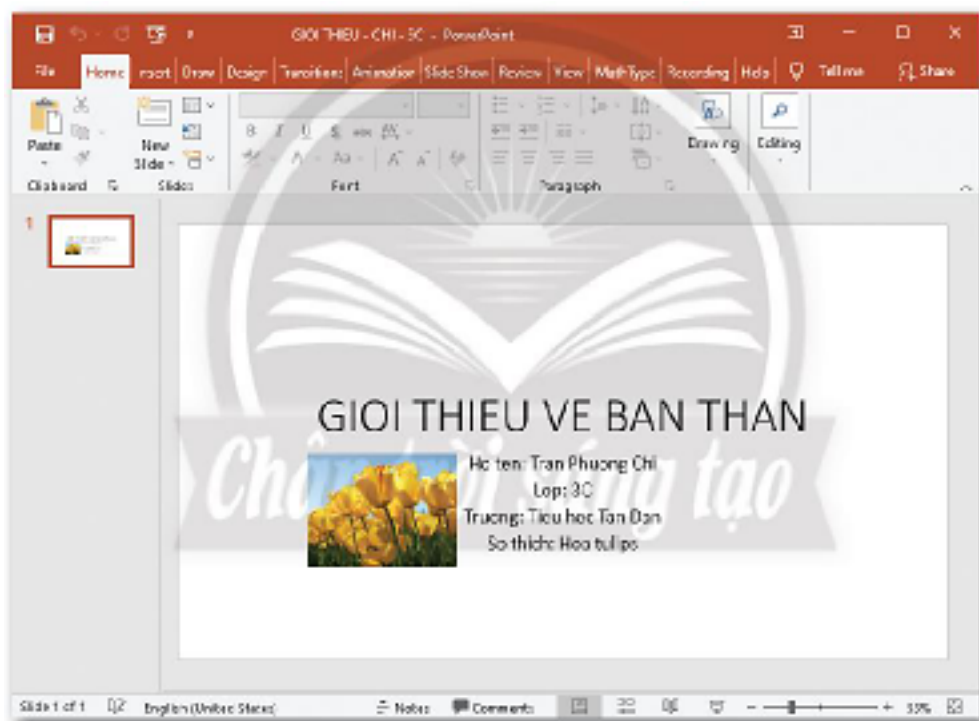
GIOI THIEU - CHI - 3C - PowerPoint

File Home Insert Draw Design Transitions Animations Slide Show Review View MathType Recording Help Tell me Share

Paste New Slide Drawing Editing

Clipboard Slides Font Paragraph

1

GIOI THIEU VE BAN THAN

Ho ten: Tran Phuong Chi
Lop: 3C
Truong: Tieu hoc Tan Dan
So thich: Hoa tulips

Chân trời sáng tạo

Slide 1 of 1 English (United States) Notes Comments 59%